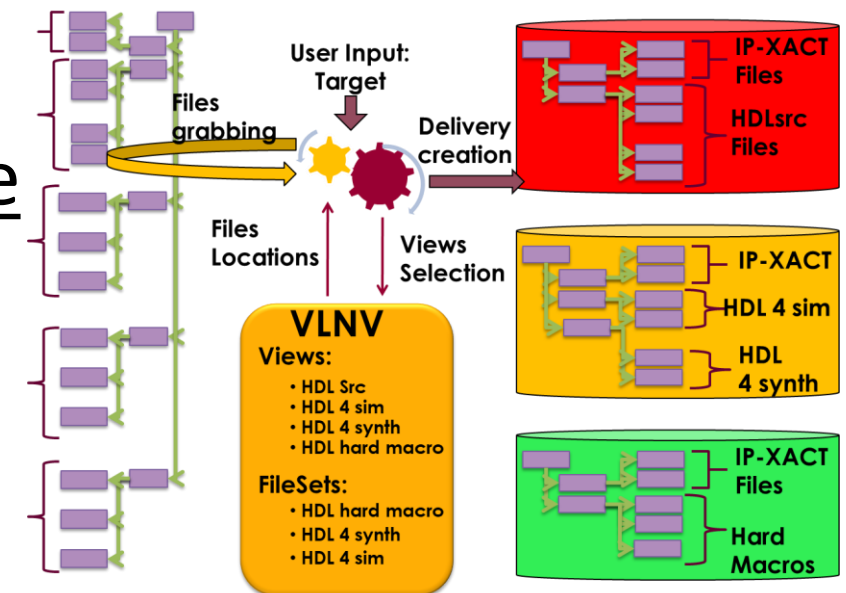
User Input: Target

Files grabbing

Delivery creation

Files Locations

Views Selection

VLNV

Views:

• HDL Src
• HDL 4 sim
• HDL 4 synth
• HDL hard macro

FileSets:

• HDL hard macro
• HDL 4 synth
• HDL 4 sim

IP-XACT Files

HDLsrc Files

IP-XACT

HDL 4 sim

HDL 4 synth

IP-XACT Files

Hard Macros